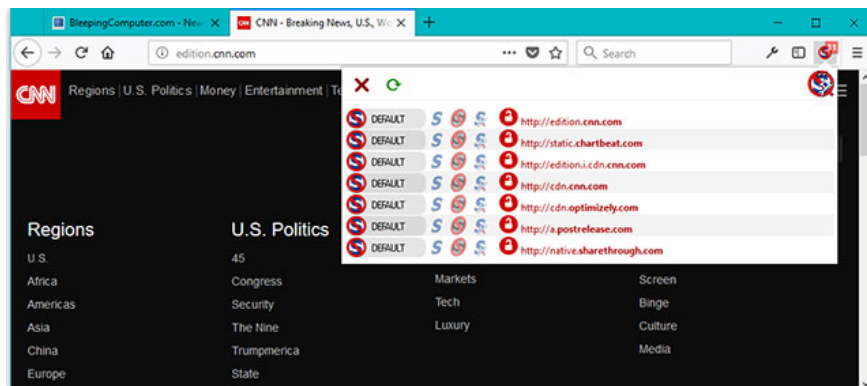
BleepingComputer.com - New
CNN - Breaking News, U.S., Wo
edition.cnn.com
Search
CNN
Regions | U.S. Politics | Money | Entertainment | Te

| DEFAULT | http://edition.cnn.com |
| DEFAULT | http://static.chartbeat.com |
| DEFAULT | http://edition.i.cdn.cnn.com |
| DEFAULT | http://cdn.cnn.com |
| DEFAULT | http://cdn.optimizely.com |
| DEFAULT | http://a.postrelease.com |
| DEFAULT | http://native.sharethrough.com |

Regions
U.S.
Africa
Americas
Asia
China
Europe

U.S. Politics
45
Congress
Security
The Nine
Trumpmerica
State

Markets
Tech
Luxury

Screen
Binge
Culture
Media